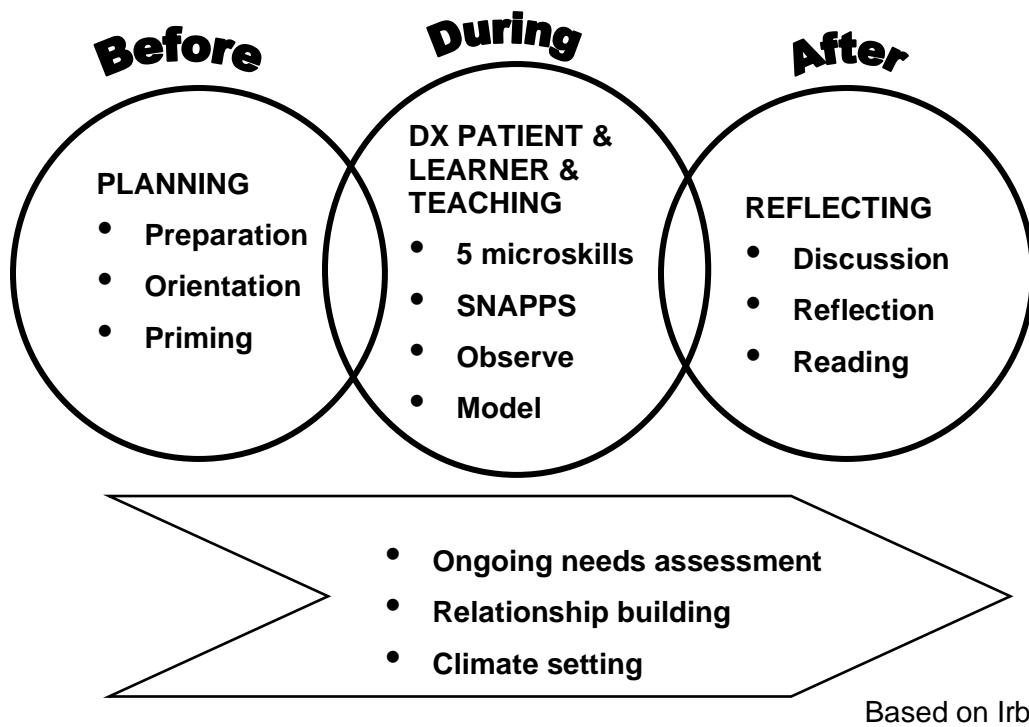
Before

PLANNING
- Preparation
- Orientation
- Priming

During

DX PATIENT & LEARNER & TEACHING
- 5 microskills
- SNAPPS
- Observe
- Model

After

REFLECTING
- Discussion
- Reflection
- Reading

- Ongoing needs assessment
- Relationship building
- Climate setting

Based on Irb